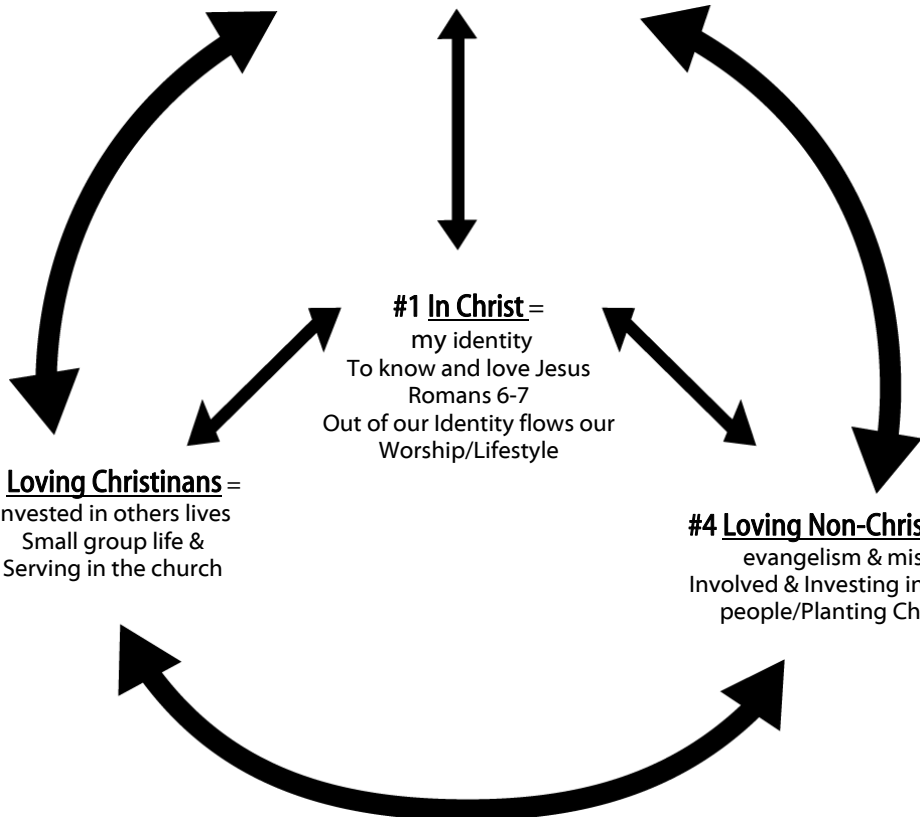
#1 In Christ =
my identity
To know and love Jesus
Romans 6-7
Out of our Identity flows our Worship/Lifestyle

Loving Christinans =
nvested in others lives
Small group life &
Serving in the church

#4 Loving Non-Chris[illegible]
evangelism & mis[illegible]
Involved & Investing in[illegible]
people/Planting Ch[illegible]